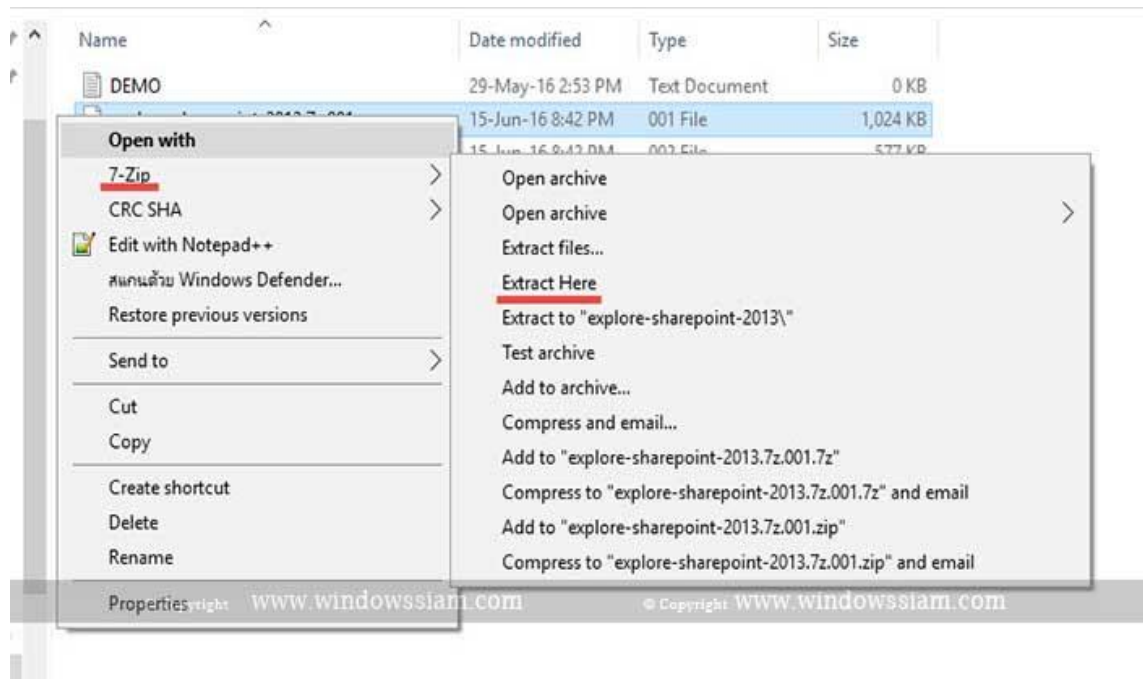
| Name | Date modified | Type | Size |
|---|---|---|---|
| DEMO | 29-May-16 2:53 PM | Text Document | 0 KB |
| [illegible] | 15-Jun-16 8:42 PM | 001 File | 1,024 KB |
| | 15-Jun-16 8:42 PM | 002 File | 577 KB |

Open with
7-Zip
CRC SHA
Edit with Notepad++
สแกนด้วย Windows Defender...
Restore previous versions
Send to
Cut
Copy
Create shortcut
Delete
Rename
Properties

Open archive
Open archive
Extract files...
Extract Here
Extract to "explore-sharepoint-2013\"
Test archive
Add to archive...
Compress and email...
Add to "explore-sharepoint-2013.7z.001.7z"
Compress to "explore-sharepoint-2013.7z.001.7z" and email
Add to "explore-sharepoint-2013.7z.001.zip"
Compress to "explore-sharepoint-2013.7z.001.zip" and email

right www.windowssiam.com © Copyright www.windowssiam.com